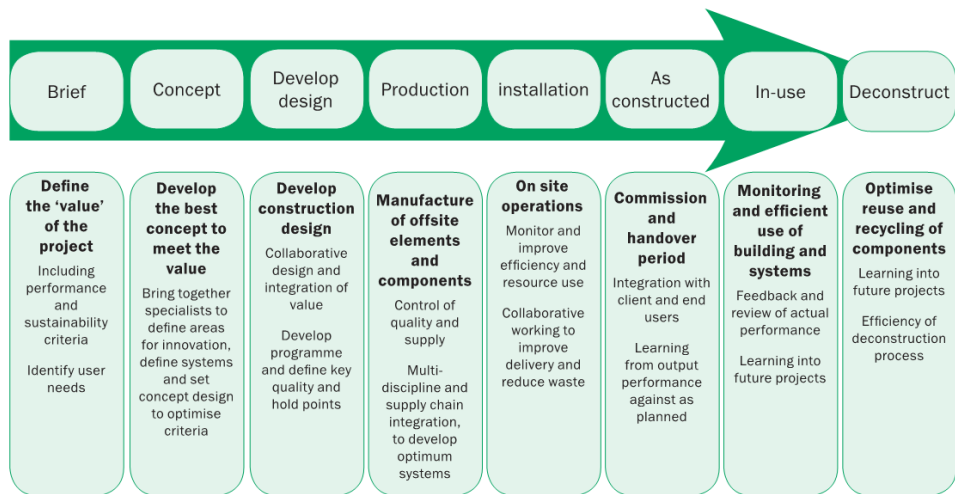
Brief

Concept

Develop design

Production

installation

As constructed

In-use

Deconstruct

**Define the 'value' of the project**

Including performance and sustainability criteria

Identify user needs

**Develop the best concept to meet the value**

Bring together specialists to define areas for innovation, define systems and set concept design to optimise criteria

**Develop construction design**

Collaborative design and integration of value

Develop programme and define key quality and hold points

**Manufacture of offsite elements and components**

Control of quality and supply

Multi-discipline and supply chain integration, to develop optimum systems

**On site operations**

Monitor and improve efficiency and resource use

Collaborative working to improve delivery and reduce waste

**Commission and handover period**

Integration with client and end users

Learning from output performance against as planned

**Monitoring and efficient use of building and systems**

Feedback and review of actual performance

Learning into future projects

**Optimise reuse and recycling of components**

Learning into future projects

Efficiency of deconstruction process